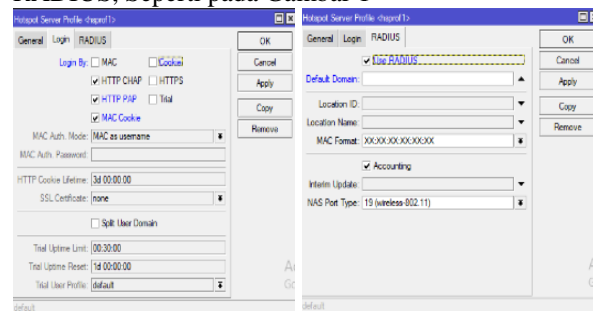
RADIUS, Seperti pada Gambar 1

Hotspot Server Profile <hsprof1>

General Login RADIUS

Login By: MAC Cookie
HTTP CHAP HTTPS
HTTP PAP Trial
MAC Cookie

MAC Auth. Mode: MAC as username
MAC Auth. Password:

HTTP Cookie Lifetime: 3d 00:00:00
SSL Certificate: none

Split User Domain

Trial Uptime Limit: 00:30:00
Trial Uptime Reset: 1d 00:00:00
Trial User Profile: default

default

OK
Cancel
Apply
Copy
Remove

Hotspot Server Profile <hsprof1>

General Login RADIUS

Use RADIUS
Default Domain:

Location ID:
Location Name:

MAC Format: XX:XX:XX:XX:XX:XX

Accounting

Interim Update:
NAS Port Type: 19 (wireless-802.11)

default

OK
Cancel
Apply
Copy
Remove